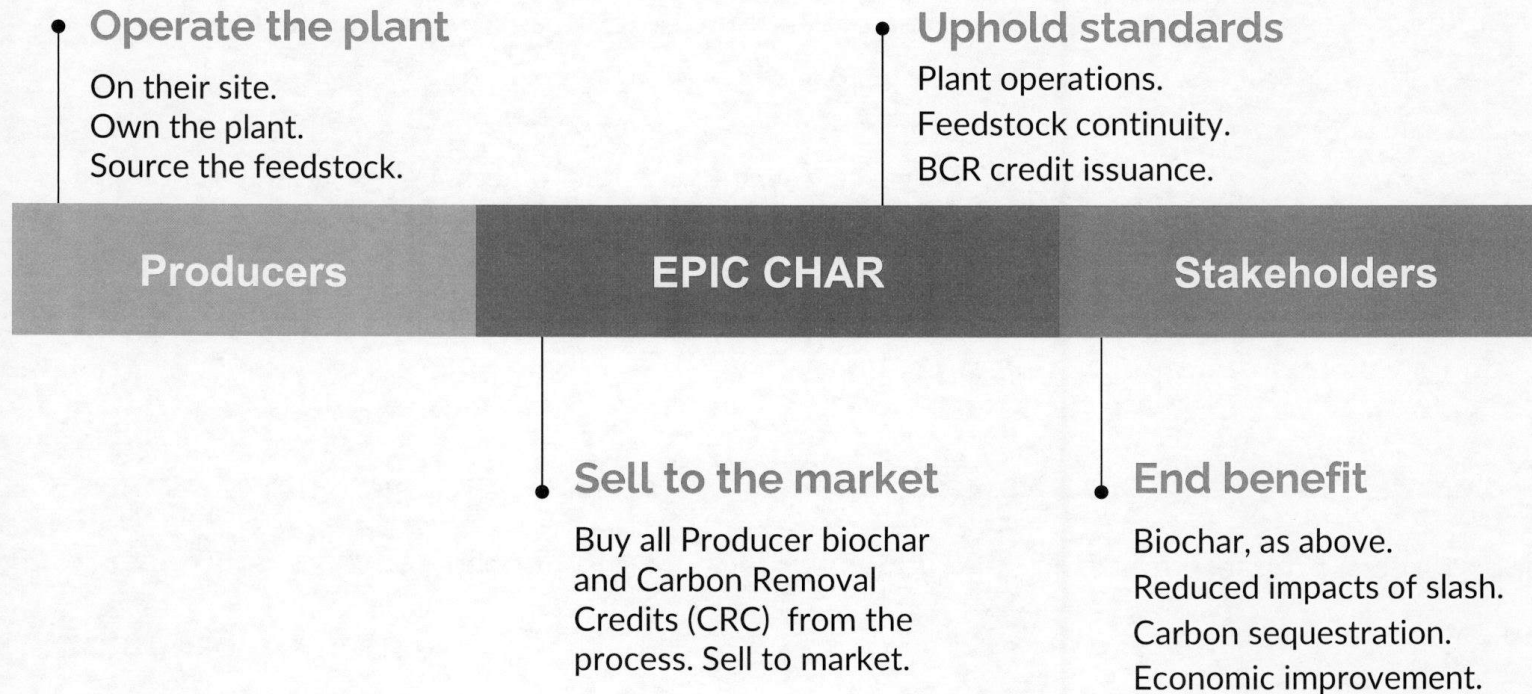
Operate the plant

On their site.
Own the plant.
Source the feedstock.

Uphold standards

Plant operations.
Feedstock continuity.
BCR credit issuance.

Producers

EPIC CHAR

Stakeholders

Sell to the market

Buy all Producer biochar and Carbon Removal Credits (CRC) from the process. Sell to market.

End benefit

Biochar, as above.
Reduced impacts of slash.
Carbon sequestration.
Economic improvement.